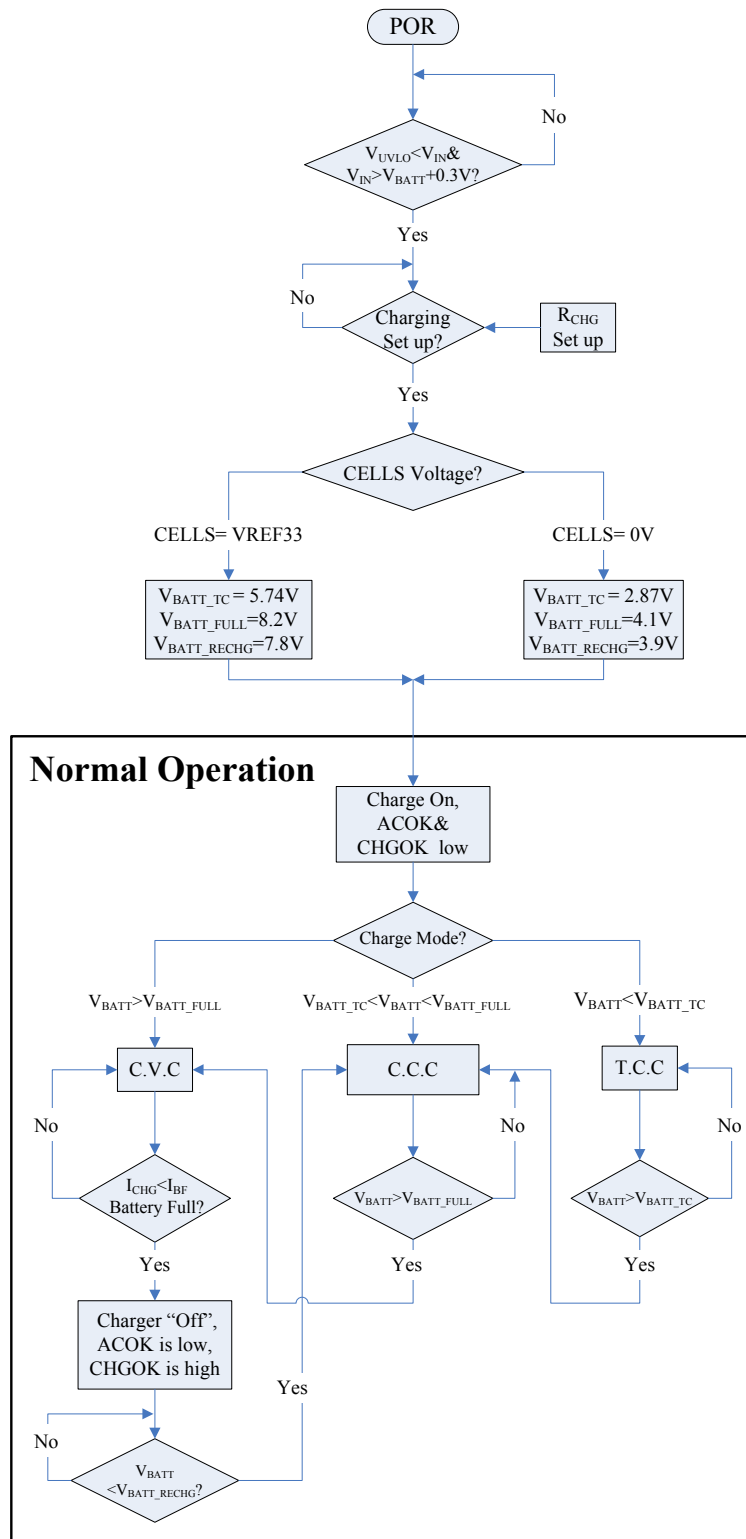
POR

$V_{UVLO}$<$V_{IN}$&
$V_{IN}$>$V_{BATT}$+0.3V?

No

Yes

No

Charging Set up?

$R_{CHG}$ Set up

Yes

CELLS Voltage?

CELLS= VREF33

CELLS= 0V

$V_{BATT\_TC}$ = 5.74V
$V_{BATT\_FULL}$=8.2V
$V_{BATT\_RECHG}$=7.8V

$V_{BATT\_TC}$ = 2.87V
$V_{BATT\_FULL}$=4.1V
$V_{BATT\_RECHG}$=3.9V

Normal Operation

Charge On,
ACOK&
CHGOK low

Charge Mode?

$V_{BATT}$>$V_{BATT\_FULL}$

$V_{BATT\_TC}$<$V_{BATT}$<$V_{BATT\_FULL}$

$V_{BATT}$<$V_{BATT\_TC}$

C.V.C

C.C.C

T.C.C

No

No

No

$I_{CHG}$<$I_{BF}$
Battery Full?

$V_{BATT}$>$V_{BATT\_FULL}$

$V_{BATT}$>$V_{BATT\_TC}$

Yes

Yes

Yes

Charger "Off",
ACOK is low,
CHGOK is high

Yes

No

$V_{BATT}$
<$V_{BATT\_RECHG}$?